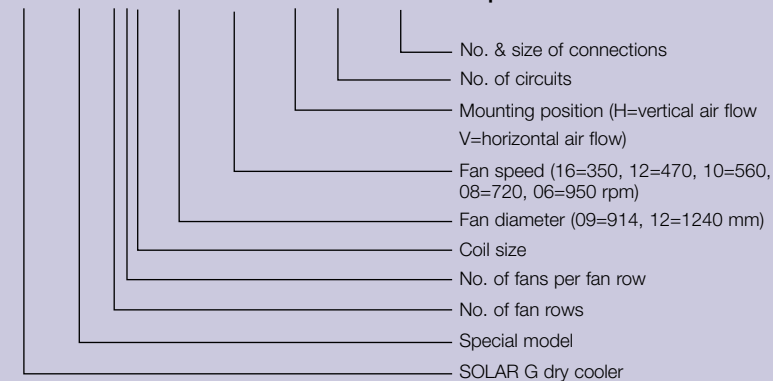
No. & size of connections
No. of circuits
Mounting position (H=vertical air flow V=horizontal air flow)
Fan speed (16=350, 12=470, 10=560, 08=720, 06=950 rpm)
Fan diameter (09=914, 12=1240 mm)
Coil size
No. of fans per fan row
No. of fan rows
Special model
SOLAR G dry cooler